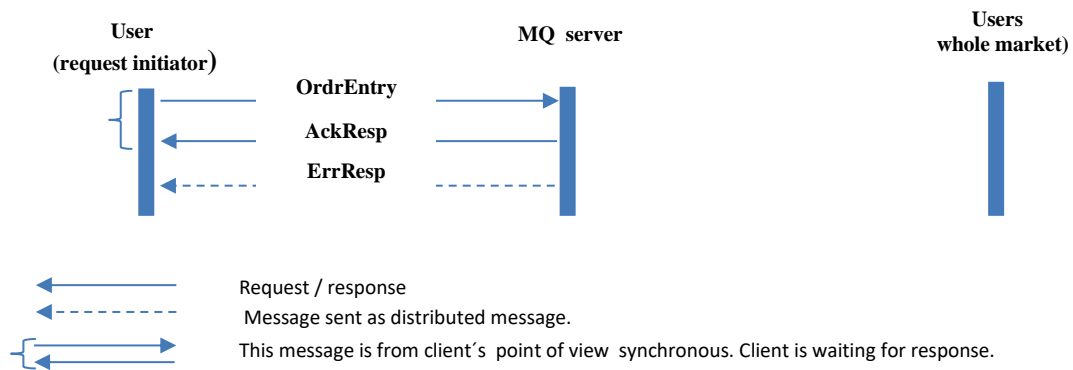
User
(request initiator)

MQ server

Users
whole market)

OrdrEntry

AckResp

ErrResp

Request / response

Message sent as distributed message.

This message is from client´s point of view synchronous. Client is waiting for response.